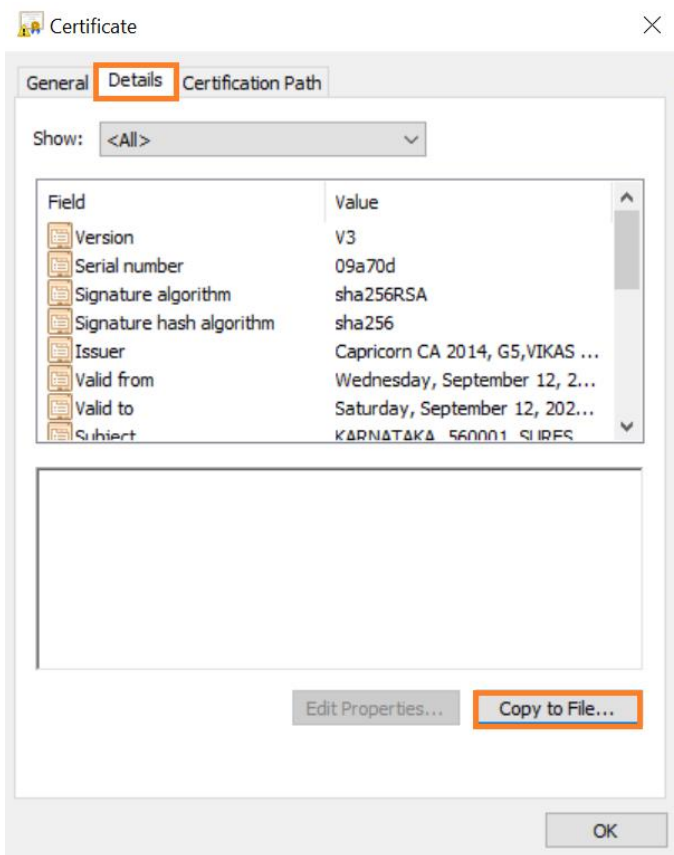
Certificate

General | Details | Certification Path

Show: <All>

| Field | Value |
|---|---|
| Version | V3 |
| Serial number | 09a70d |
| Signature algorithm | sha256RSA |
| Signature hash algorithm | sha256 |
| Issuer | Capricorn CA 2014, G5,VIKAS ... |
| Valid from | Wednesday, September 12, 2... |
| Valid to | Saturday, September 12, 202... |
| Subject | KARNATAKA, 560001, SURES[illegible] |

Edit Properties... | Copy to File...

OK